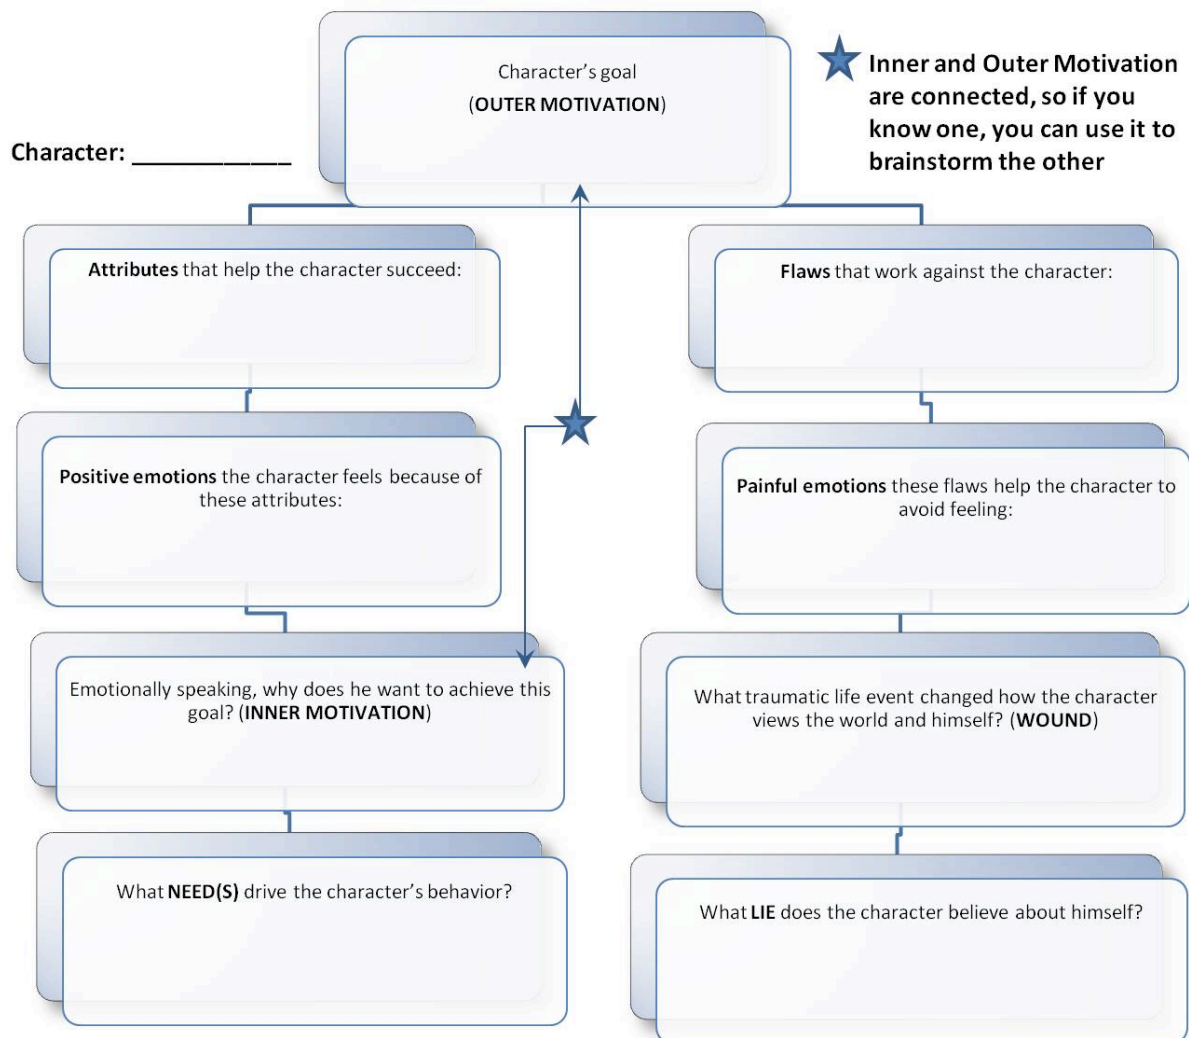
Character: ___________

Character's goal
(OUTER MOTIVATION)

Inner and Outer Motivation are connected, so if you know one, you can use it to brainstorm the other

Attributes that help the character succeed:

Flaws that work against the character:

Positive emotions the character feels because of these attributes:

Painful emotions these flaws help the character to avoid feeling:

Emotionally speaking, why does he want to achieve this goal? (INNER MOTIVATION)

What traumatic life event changed how the character views the world and himself? (WOUND)

What NEED(S) drive the character's behavior?

What LIE does the character believe about himself?